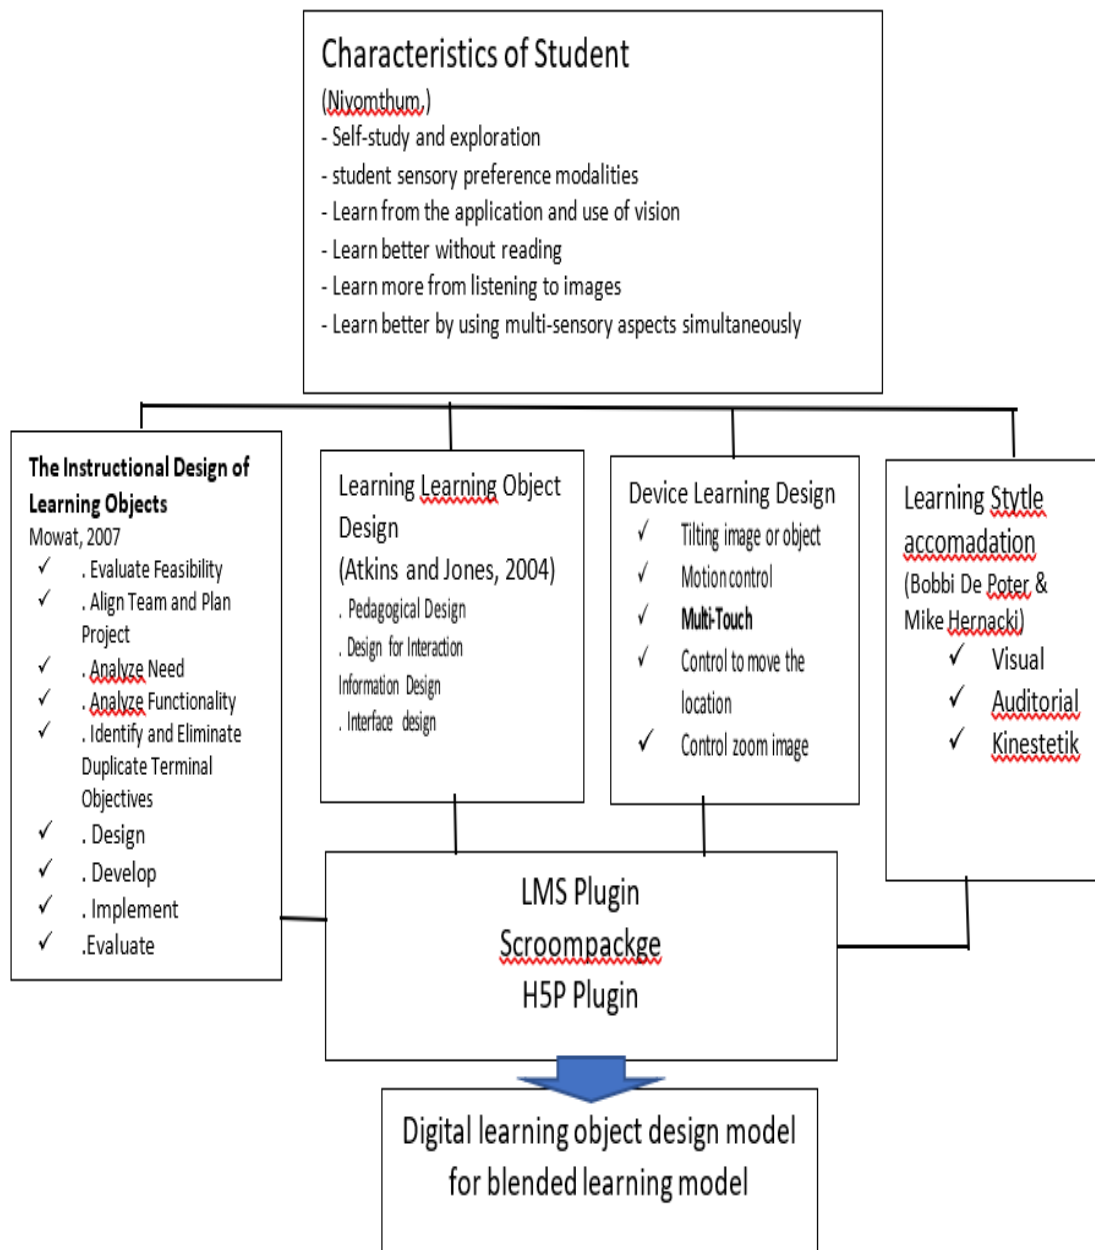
Characteristics of Student
(Niyomthum )
- Self-study and exploration
- student sensory preference modalities
- Learn from the application and use of vision
- Learn better without reading
- Learn more from listening to images
- Learn better by using multi-sensory aspects simultaneously

The Instructional Design of Learning Objects
Mowat, 2007
✓ . Evaluate Feasibility
✓ . Align Team and Plan Project
✓ . Analyze Need
✓ . Analyze Functionality
✓ . Identify and Eliminate Duplicate Terminal Objectives
✓ . Design
✓ . Develop
✓ . Implement
✓ .Evaluate

Learning Learning Object Design
(Atkins and Jones, 2004)
. Pedagogical Design
. Design for Interaction
Information Design
. Interface design

Device Learning Design
✓ Tilting image or object
✓ Motion control
✓ Multi-Touch
✓ Control to move the location
✓ Control zoom image

Learning Stytle accomadation
(Bobbi De Poter & Mike Hernacki)
✓ Visual
✓ Auditorial
✓ Kinestetik

LMS Plugin
Scroompackge
H5P Plugin

Digital learning object design model for blended learning model